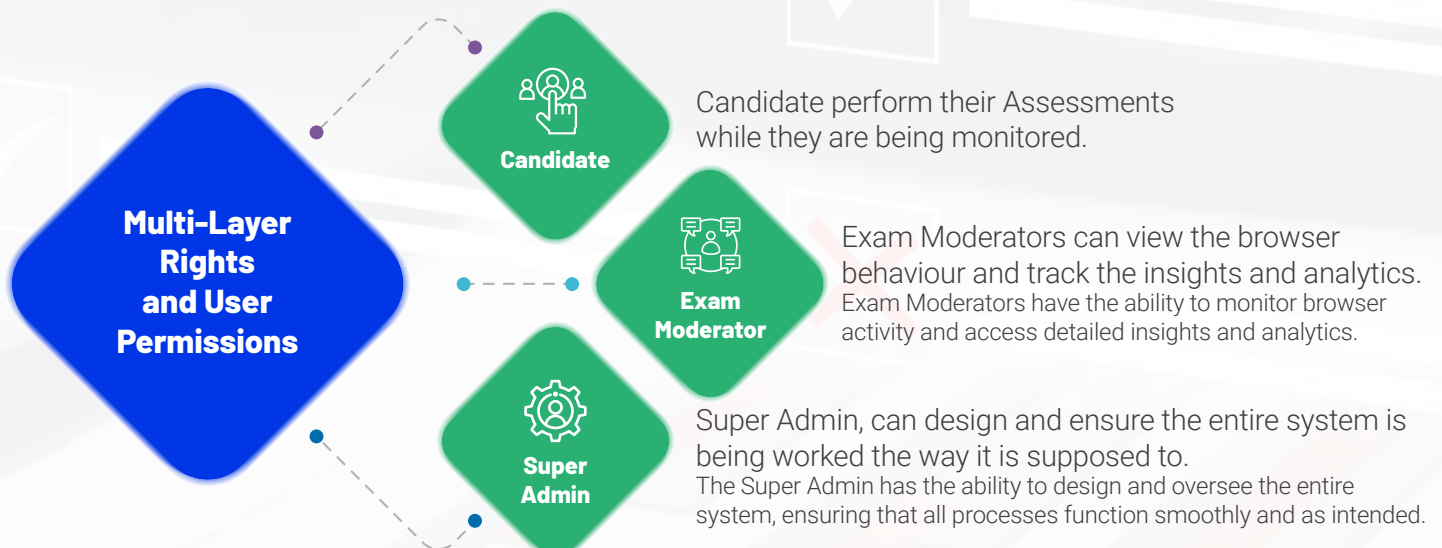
Multi-Layer Rights and User Permissions

Candidate

Candidate perform their Assessments while they are being monitored.

Exam Moderator

Exam Moderators can view the browser behaviour and track the insights and analytics.
Exam Moderators have the ability to monitor browser activity and access detailed insights and analytics.

Super Admin

Super Admin, can design and ensure the entire system is being worked the way it is supposed to.
The Super Admin has the ability to design and oversee the entire system, ensuring that all processes function smoothly and as intended.